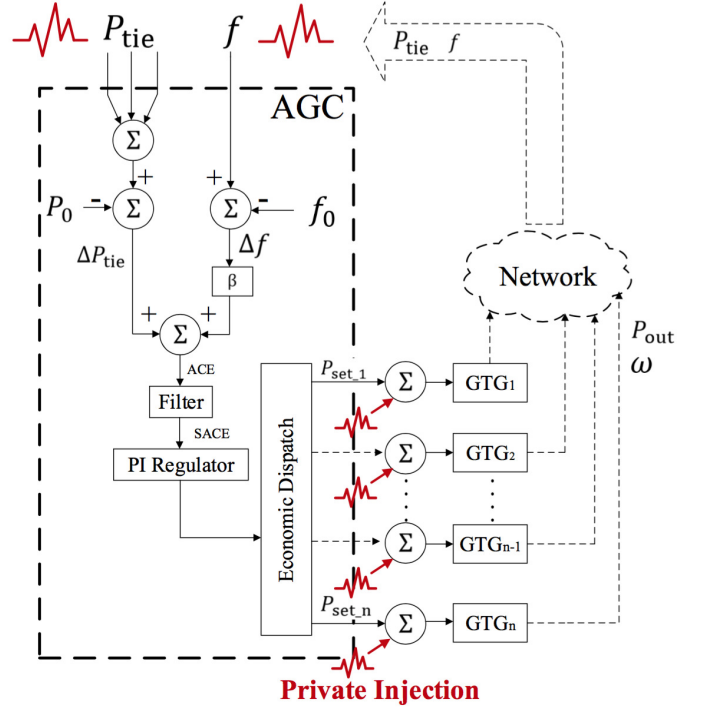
$P_{\text{tie}}$ $f$

$P_{\text{tie}}$ $f$

AGC

$\Sigma$

+

$P_0$ - $\Sigma$

+ $\Sigma$ - $f_0$

$\Delta P_{\text{tie}}$

$\Delta f$

β

Network

+ +

$\Sigma$

$P_{\text{out}}$

$\omega$

ACE

$P_{\text{set\_1}}$ $\Sigma$ GTG1

Filter

SACE

$\Sigma$ GTG2

PI Regulator

Economic Dispatch

$\Sigma$ GTGn-1

$P_{\text{set\_n}}$ $\Sigma$ GTGn

Private Injection